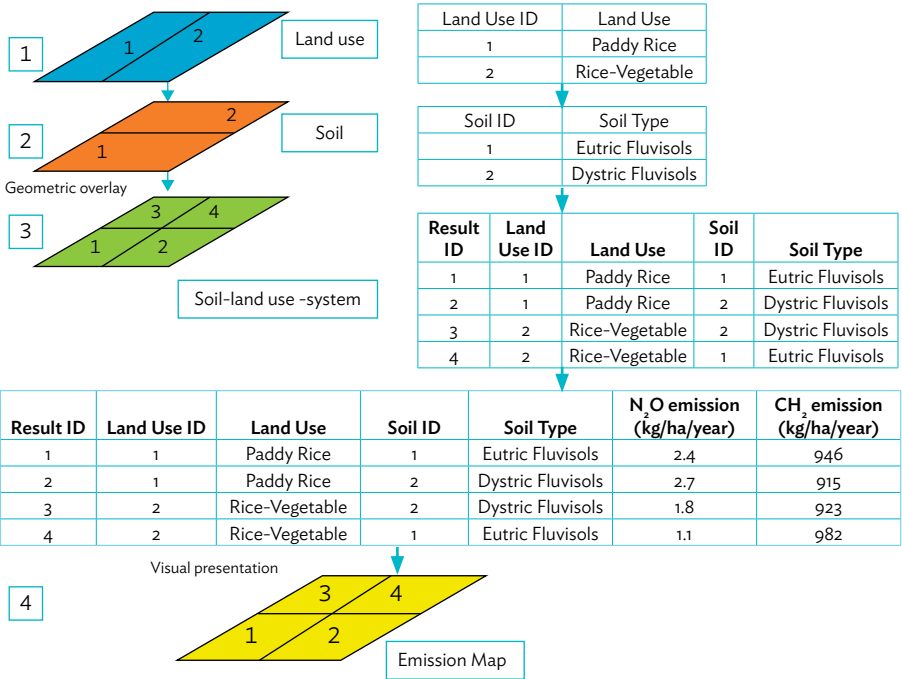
1

1 2

Land use

2

2
1

Soil

Geometric overlay

3

3 4
1 2

Soil-land use -system

| Land Use ID | Land Use |
|---|---|
| 1 | Paddy Rice |
| 2 | Rice-Vegetable |

| Soil ID | Soil Type |
|---|---|
| 1 | Eutric Fluvisols |
| 2 | Dystric Fluvisols |

| Result ID | Land Use ID | Land Use | Soil ID | Soil Type |
|---|---|---|---|---|
| 1 | 1 | Paddy Rice | 1 | Eutric Fluvisols |
| 2 | 1 | Paddy Rice | 2 | Dystric Fluvisols |
| 3 | 2 | Rice-Vegetable | 2 | Dystric Fluvisols |
| 4 | 2 | Rice-Vegetable | 1 | Eutric Fluvisols |

| Result ID | Land Use ID | Land Use | Soil ID | Soil Type | $N_2O$ emission (kg/ha/year) | $CH_2$ emission (kg/ha/year) |
|---|---|---|---|---|---|---|
| 1 | 1 | Paddy Rice | 1 | Eutric Fluvisols | 2.4 | 946 |
| 2 | 1 | Paddy Rice | 2 | Dystric Fluvisols | 2.7 | 915 |
| 3 | 2 | Rice-Vegetable | 2 | Dystric Fluvisols | 1.8 | 923 |
| 4 | 2 | Rice-Vegetable | 1 | Eutric Fluvisols | 1.1 | 982 |

Visual presentation

4

3 4
1 2

Emission Map